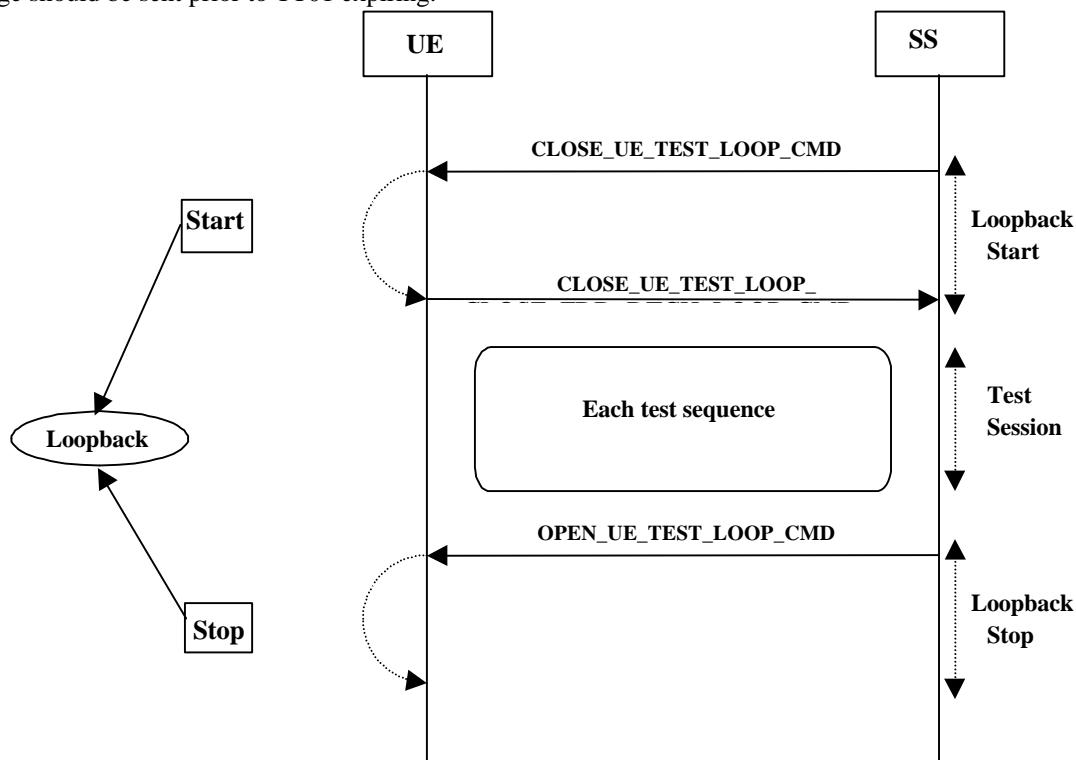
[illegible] should be sent prior to T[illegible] expiring.

UE

SS

CLOSE_UE_TEST_LOOP_CMD

Start

Loopback Start

CLOSE_UE_TEST_LOOP_

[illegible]

Each test sequence

Test Session

Loopback

OPEN_UE_TEST_LOOP_CMD

Loopback Stop

Stop